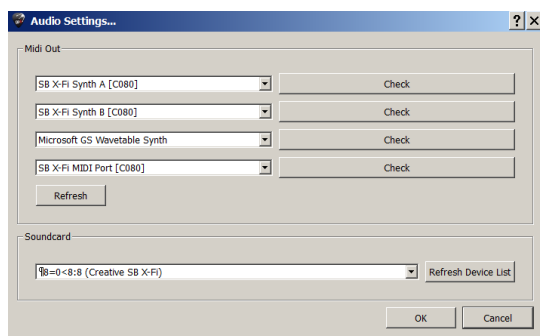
Audio Settings...

?

×

Midi Out

SB X-Fi Synth A [C080]

Check

SB X-Fi Synth B [C080]

Check

Microsoft GS Wavetable Synth

Check

SB X-Fi MIDI Port [C080]

Check

Refresh

Soundcard

¶8=0<8:8 (Creative SB X-Fi)

Refresh Device List

OK

Cancel